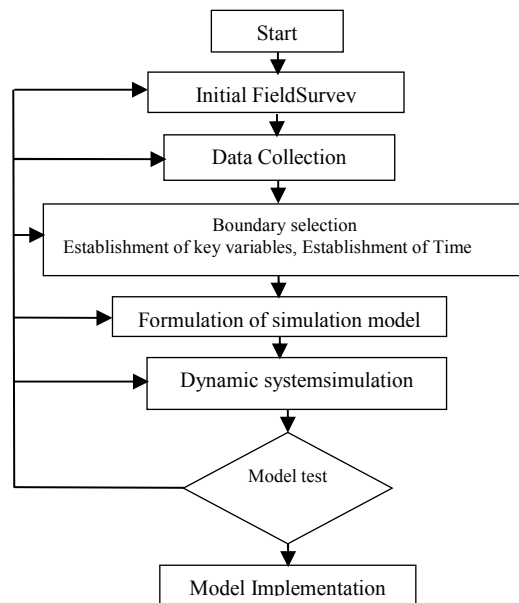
Start

Initial FieldSurvey

Data Collection

Boundary selection
Establishment of key variables, Establishment of Time

Formulation of simulation model

Dynamic systemsimulation

Model test

Model Implementation